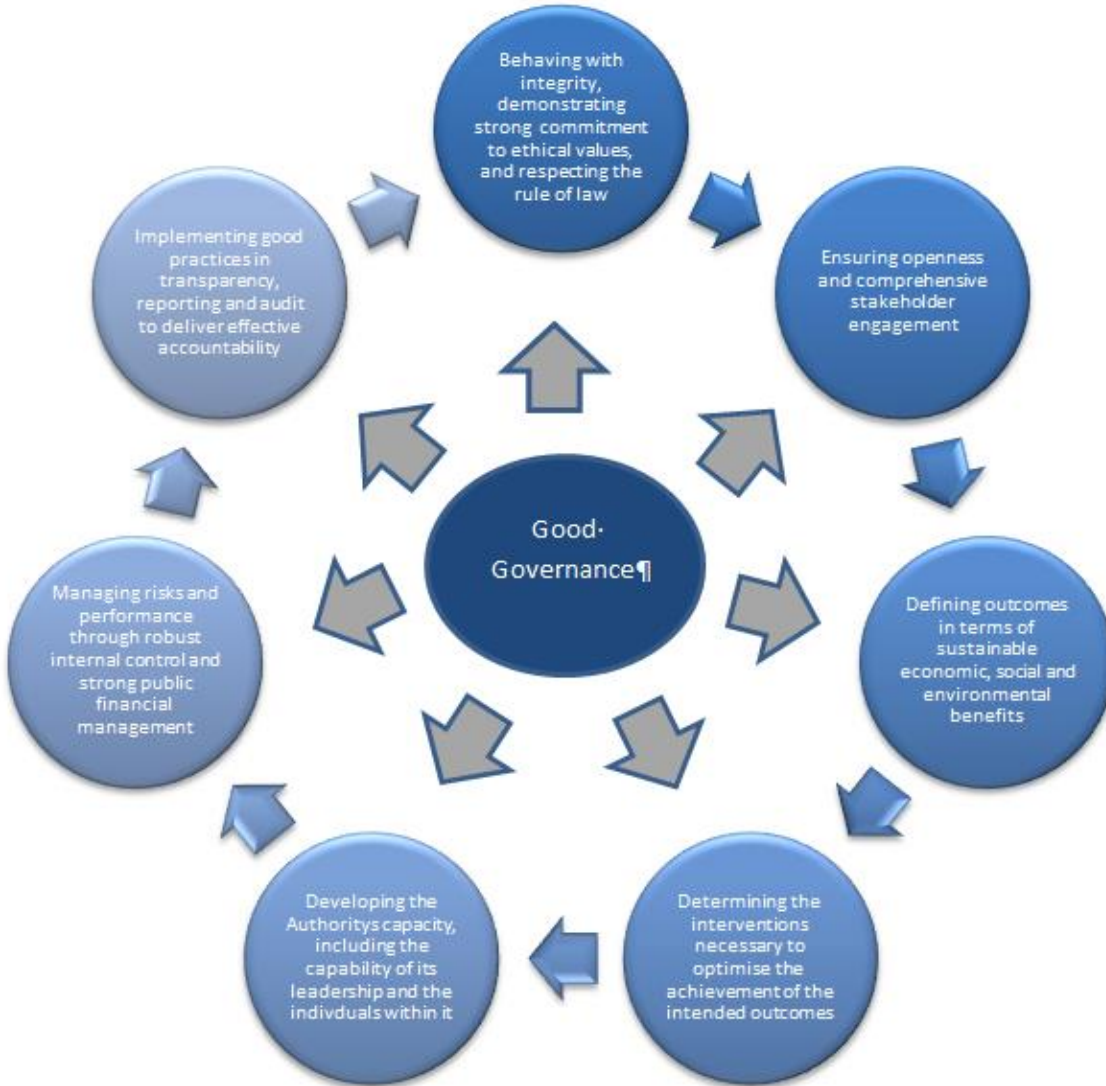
Behaving with integrity, demonstrating strong commitment to ethical values, and respecting the rule of law

Ensuring openness and comprehensive stakeholder engagement

Defining outcomes in terms of sustainable economic, social and environmental benefits

Determining the interventions necessary to optimise the achievement of the intended outcomes

Developing the Authoritys capacity, including the capability of its leadership and the indivduals within it

Managing risks and performance through robust internal control and strong public financial management

Implementing good practices in transparency, reporting and audit to deliver effective accountability

Good·
Governance¶